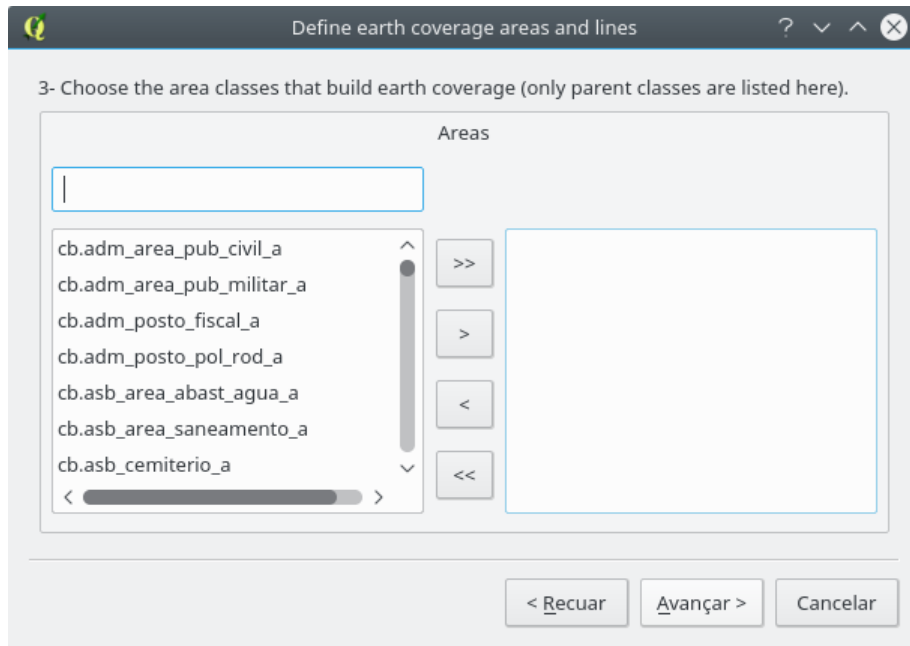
Define earth coverage areas and lines

3- Choose the area classes that build earth coverage (only parent classes are listed here).

Areas

cb.adm_area_pub_civil_a
cb.adm_area_pub_militar_a
cb.adm_posto_fiscal_a
cb.adm_posto_pol_rod_a
cb.asb_area_abast_agua_a
cb.asb_area_saneamento_a
cb.asb_cemiterio_a

>>
>
<
<<

< Recuar
Avançar >
Cancelar